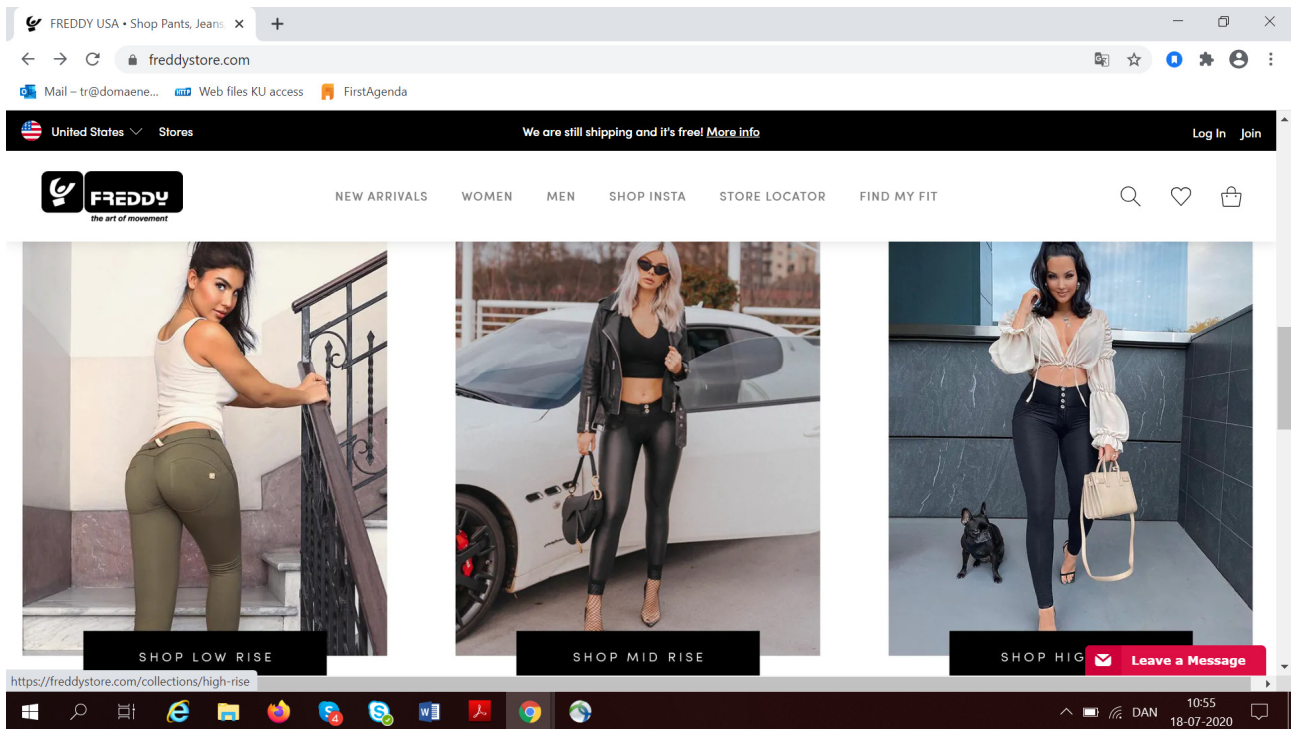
FREDDY USA • Shop Pants, Jeans ×
+
freddystore.com
Mail – tr@domaene...
Web files KU access
FirstAgenda
United States
Stores
We are still shipping and it's free! More info
Log In
Join
FREDDY
the art of movement
NEW ARRIVALS
WOMEN
MEN
SHOP INSTA
STORE LOCATOR
FIND MY FIT
SHOP LOW RISE
SHOP MID RISE
SHOP HIG
Leave a Message
https://freddystore.com/collections/high-rise
4
DAN
10:55
18-07-2020